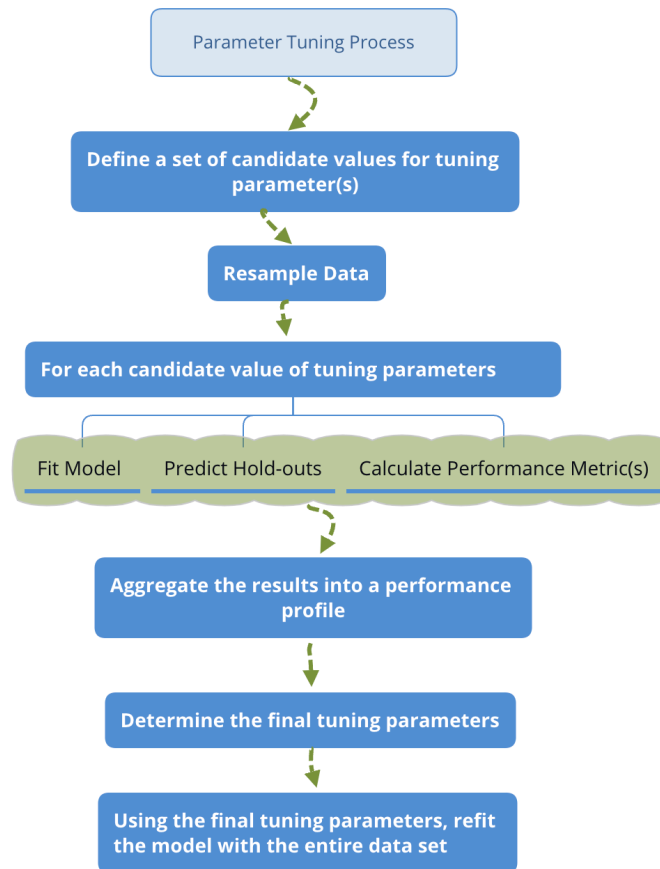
Parameter Tuning Process

Define a set of candidate values for tuning parameter(s)

Resample Data

For each candidate value of tuning parameters

Fit Model

Predict Hold-outs

Calculate Performance Metric(s)

Aggregate the results into a performance profile

Determine the final tuning parameters

Using the final tuning parameters, refit the model with the entire data set